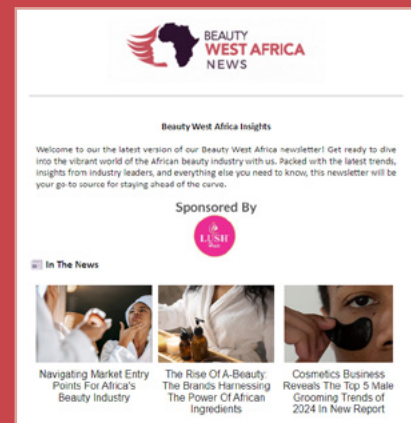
BEAUTY WEST AFRICA NEWS

Beauty West Africa Insights

Welcome to our the latest version of our Beauty West Africa newsletter! Get ready to dive into the vibrant world of the African beauty industry with us. Packed with the latest trends, insights from industry leaders, and everything else you need to know, this newsletter will be your go-to source for staying ahead of the curve.

Sponsored By

LUSH

In The News

Navigating Market Entry Points For Africa's Beauty Industry

The Rise Of A-Beauty: The Brands Harnessing The Power Of African Ingredients

Cosmetics Business Reveals The Top 5 Male Grooming Trends of 2024 In New Report